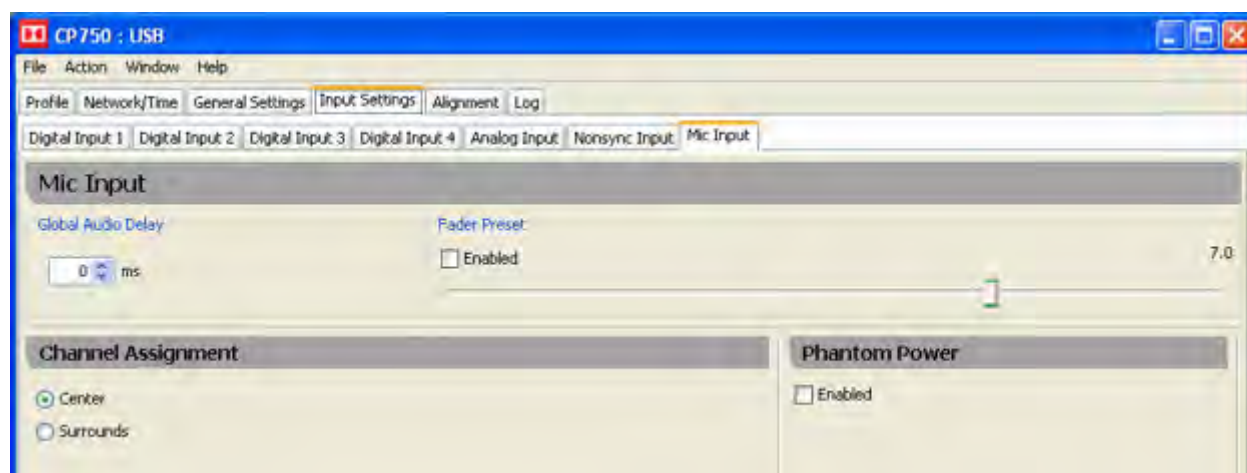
CP750 : USB

File Action Window Help

Profile Network/Time General Settings Input Settings Alignment Log

Digital Input 1 Digital Input 2 Digital Input 3 Digital Input 4 Analog Input Nonsync Input Mic Input

Mic Input

Global Audio Delay

0 ms

Fader Preset

Enabled

7.0

Channel Assignment

Center

Surrounds

Phantom Power

Enabled